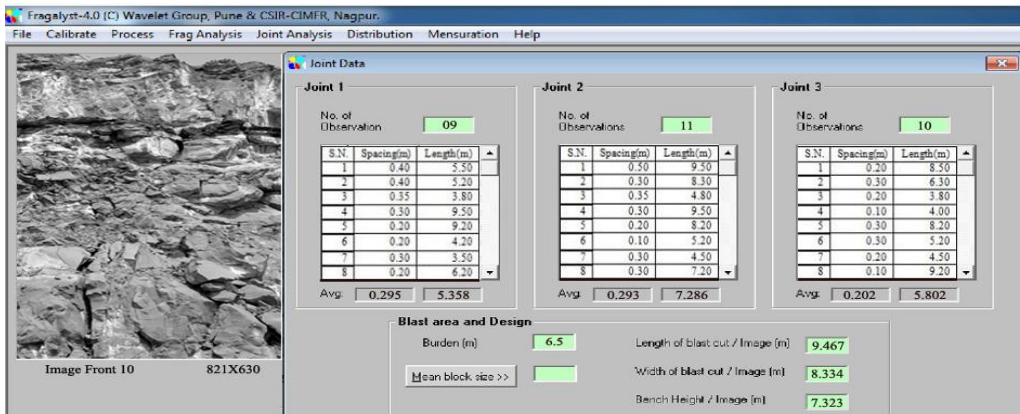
Fragalyst-4.0 (C) Wavelet Group, Pune & CSIR-CIMFR, Nagpur.

File Calibrate Process Frag Analysis Joint Analysis Distribution Mensuration Help

Joint Data

Joint 1

No. of Observation 09

| S.N. | Spacing(m) | Length(m) |
|---|---|---|
| 1 | 0.40 | 5.50 |
| 2 | 0.40 | 5.20 |
| 3 | 0.35 | 3.80 |
| 4 | 0.30 | 9.50 |
| 5 | 0.20 | 9.20 |
| 6 | 0.20 | 4.20 |
| 7 | 0.30 | 3.50 |
| 8 | 0.20 | 6.20 |

Avg. 0.295 5.358

Joint 2

No. of Observations 11

| S.N. | Spacing(m) | Length(m) |
|---|---|---|
| 1 | 0.50 | 9.50 |
| 2 | 0.30 | 8.30 |
| 3 | 0.35 | 4.80 |
| 4 | 0.30 | 9.50 |
| 5 | 0.20 | 8.20 |
| 6 | 0.10 | 5.20 |
| 7 | 0.30 | 4.50 |
| 8 | 0.30 | 7.20 |

Avg. 0.293 7.286

Joint 3

No. of Observations 10

| S.N. | Spacing(m) | Length(m) |
|---|---|---|
| 1 | 0.20 | 8.50 |
| 2 | 0.30 | 6.30 |
| 3 | 0.20 | 3.80 |
| 4 | 0.10 | 4.00 |
| 5 | 0.30 | 8.20 |
| 6 | 0.30 | 5.20 |
| 7 | 0.20 | 4.50 |
| 8 | 0.10 | 9.20 |

Avg. 0.202 5.802

Image Front 10 821X630

Blast area and Design

Burden (m) 6.5

Mean block size >>

Length of blast cut / Image (m) 9.467

Width of blast cut / Image (m) 8.334

Bench Height / Image (m) 7.323